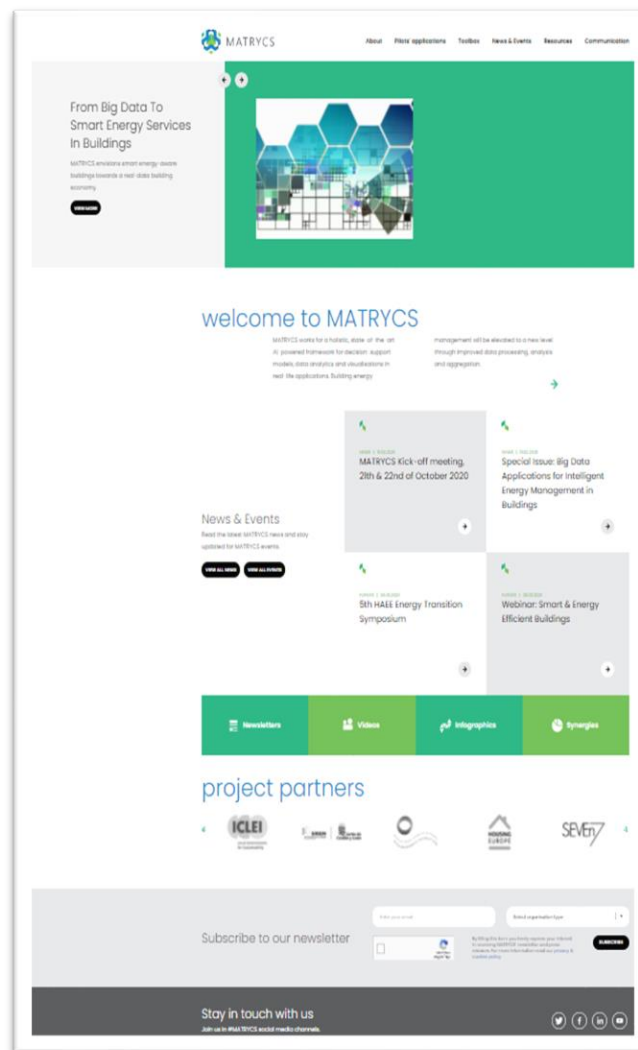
MATRYCS

About Pilots' applications Toolbox News & Events Resources Communication

From Big Data To Smart Energy Services In Buildings

MATRYCS envisions smart energy aware buildings towards a real data building economy.

VIEW MORE

welcome to MATRYCS

MATRYCS works for a holistic, state of the art AI powered framework for decision support models, data analytics and visualisations in real life applications. Building energy management will be elevated to a new level through improved data processing, analysis and aggregation.

News & Events

Read the latest MATRYCS news and stay updated for MATRYCS events.

VIEW ALL NEWS VIEW ALL EVENTS

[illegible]

MATRYCS Kick-off meeting, 21th & 22nd of October 2020

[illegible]

Special Issue: Big Data Applications for Intelligent Energy Management in Buildings

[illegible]

5th HAEE Energy Transition Symposium

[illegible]

Webinar: Smart & Energy Efficient Buildings

Newsletters Videos Infographics Synergies

project partners

ICLEI

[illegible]

HOUSING EUROPE

SEVEn7

Subscribe to our newsletter

Enter your email

Select organisation type

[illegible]

SUBSCRIBE

Stay in touch with us

Join us in #MATRYCS social media channels.